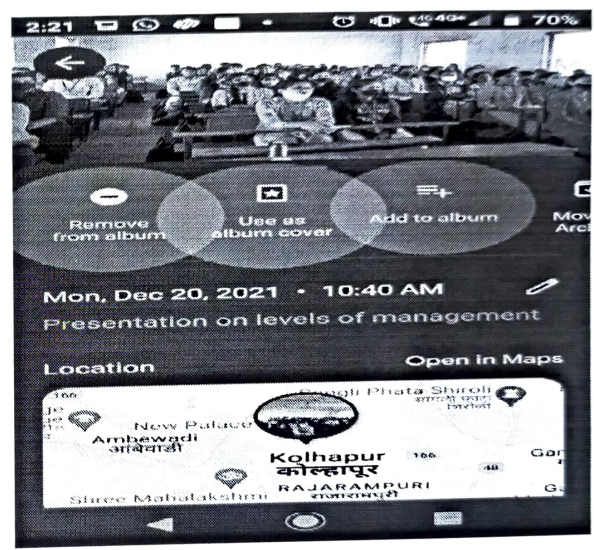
2:21 70%

Remove from album

Use as album cover

Add to album

Mov Arc

Mon, Dec 20, 2021 • 10:40 AM

Presentation on levels of management

Location

Open in Maps

166

New Palace

Sangli Phata Shiroli

Ambewadi
आंबेवाडी

Kolhapur
कोल्हापूर

166

48

Gar

RAJARAMPURI
राजारामपुरी

Shree Mahalakshmi

G